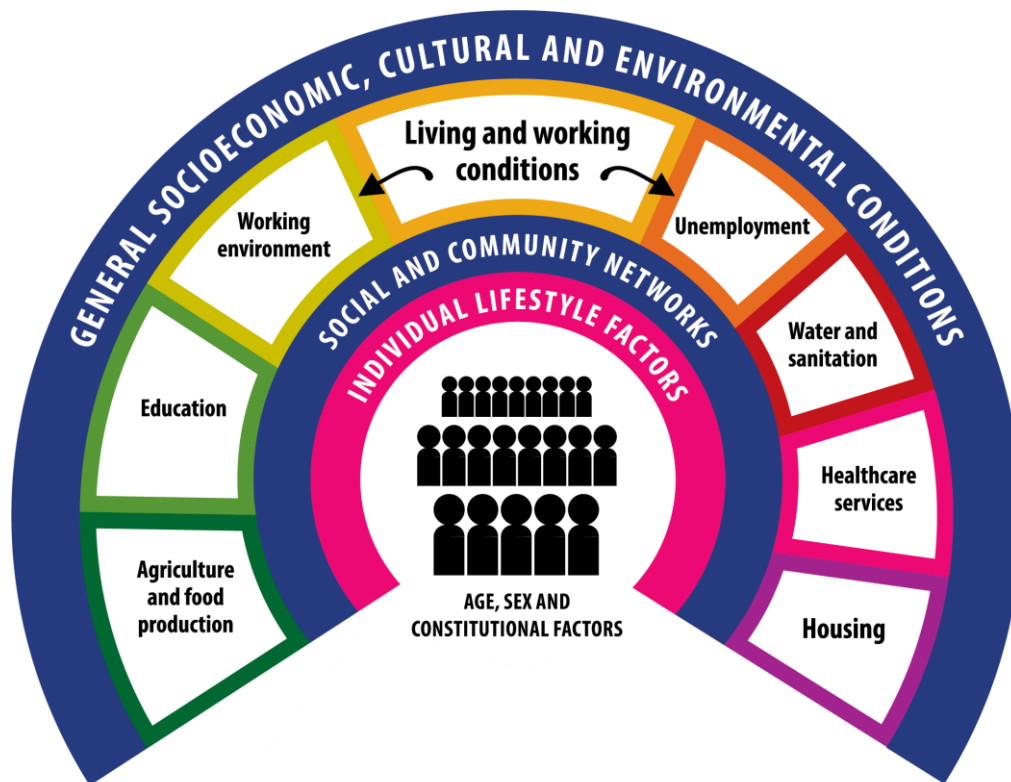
GENERAL SOCIOECONOMIC, CULTURAL AND ENVIRONMENTAL CONDITIONS

Living and working conditions

Working environment

Unemployment

Education

Water and sanitation

Healthcare services

Agriculture and food production

Housing

SOCIAL AND COMMUNITY NETWORKS

INDIVIDUAL LIFESTYLE FACTORS

AGE, SEX AND CONSTITUTIONAL FACTORS